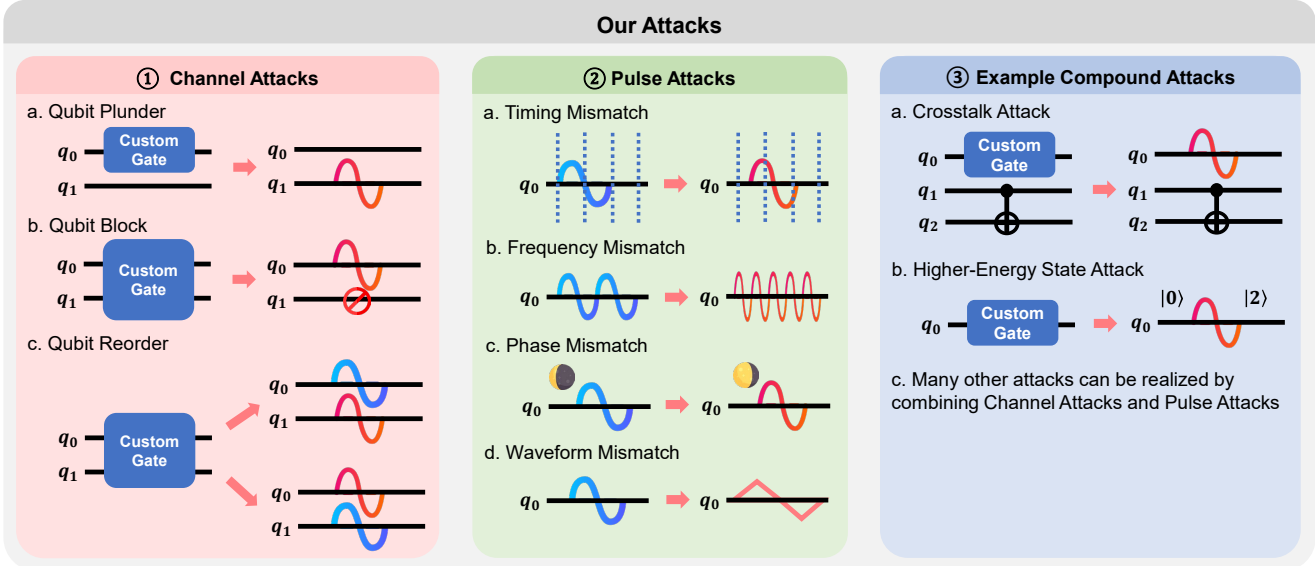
Our Attacks

① Channel Attacks

a. Qubit Plunder

$q_0$ Custom Gate $q_1$ $q_0$ $q_1$

b. Qubit Block

$q_0$ Custom Gate $q_1$ $q_0$ $q_1$

c. Qubit Reorder

$q_0$ Custom Gate $q_1$ $q_0$ $q_1$ $q_0$ $q_1$

② Pulse Attacks

a. Timing Mismatch

$q_0$ $q_0$

b. Frequency Mismatch

$q_0$ $q_0$

c. Phase Mismatch

$q_0$ $q_0$

d. Waveform Mismatch

$q_0$ $q_0$

③ Example Compound Attacks

a. Crosstalk Attack

$q_0$ Custom Gate $q_1$ $q_2$ $q_0$ $q_1$ $q_2$

b. Higher-Energy State Attack

$q_0$ Custom Gate $q_0$ $|0\rangle$ $|2\rangle$

c. Many other attacks can be realized by combining Channel Attacks and Pulse Attacks